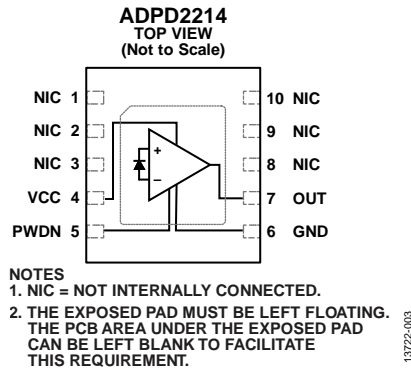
ADPD2214
TOP VIEW
(Not to Scale)

NIC 1
NIC 2
NIC 3
VCC 4
PWDN 5

+
–

10 NIC
9 NIC
8 NIC
7 OUT
6 GND

NOTES
1. NIC = NOT INTERNALLY CONNECTED.
2. THE EXPOSED PAD MUST BE LEFT FLOATING. THE PCB AREA UNDER THE EXPOSED PAD CAN BE LEFT BLANK TO FACILITATE THIS REQUIREMENT.

13722-003